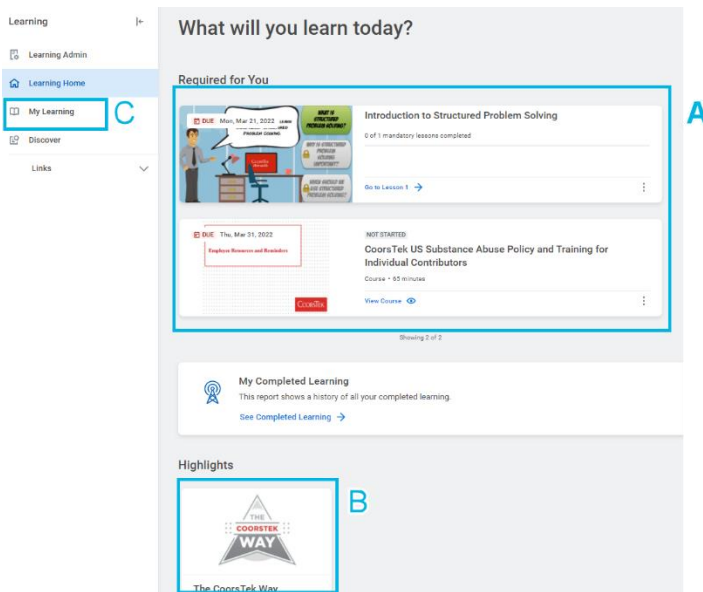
Learning

Learning Admin

Learning Home

My Learning

C

Discover

Links

What will you learn today?

Required for You

A

DUE Mon, Mar 21, 2022

WHAT IS STRUCTURED PROBLEM SOLVING?

WHY IS STRUCTURED PROBLEM SOLVING IMPORTANT?

WHEN SHOULD WE USE STRUCTURED PROBLEM SOLVING?

Introduction to Structured Problem Solving

0 of 1 mandatory lessons completed

Go to Lesson 1 →

DUE Thu, Mar 31, 2022

Employee Resources and Reminders

CoorsTek

NOT STARTED

CoorsTek US Substance Abuse Policy and Training for Individual Contributors

Course • 65 minutes

View Course

Showing 2 of 2

My Completed Learning

This report shows a history of all your completed learning.

See Completed Learning →

Highlights

B

THE COORSTEK WAY

The CoorsTek Way